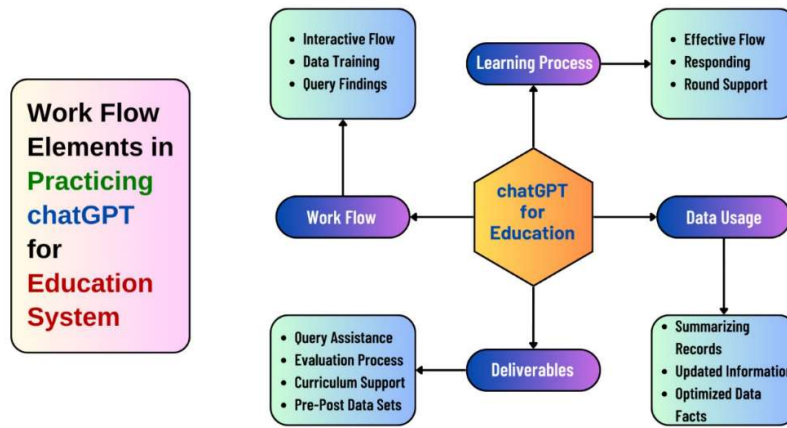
Work Flow Elements in Practicing chatGPT for Education System

- Interactive Flow
- Data Training
- Query Findings

Learning Process

- Effective Flow
- Responding
- Round Support

Work Flow

chatGPT for Education

Data Usage

- Query Assistance
- Evaluation Process
- Curriculum Support
- Pre-Post Data Sets

Deliverables

- Summarizing Records
- Updated Informatio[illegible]
- Optimized Data Facts